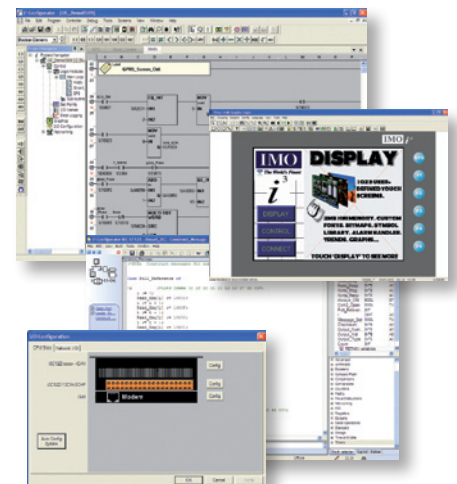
IMO
DISPLAY
The World's Finest
$i^3$
DISPLAY
CONTROL
CONNECT
1023 USER-DEFINED VIDEO SCREENS.
IMO HARMONY, CUSTOM FONTS, BITMAPS, SYMBOL LIBRARY, ALARM HANDLER, TRENDS, GRAPHS...
TOUCH 'DISPLAY' TO SEE MORE
IMO $i^3$
I/O Configuration
Modem
Config
Config
Config
Auto Config System
OK
Cancel